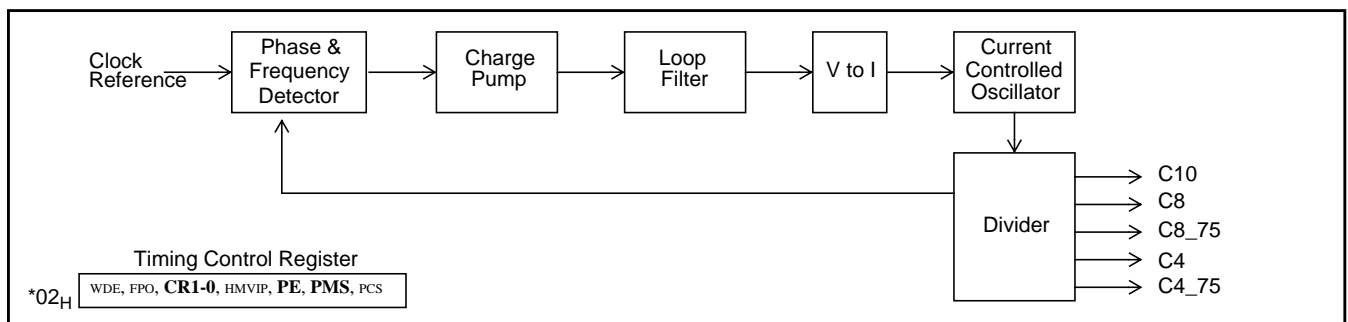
Clock Reference

Phase & Frequency Detector

Charge Pump

Loop Filter

V to I

Current Controlled Oscillator

Divider

C10
C8
C8_75
C4
C4_75

Timing Control Register

*$02_H$ WDE, FPO, CR1-0, HMVIP, PE, PMS, PCS